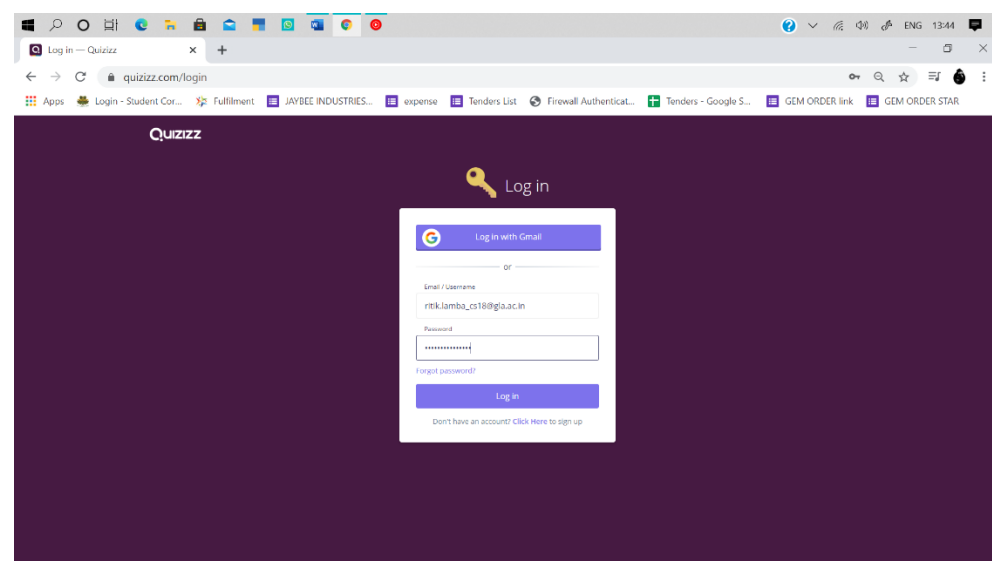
ENG 13:44

Log in — Quizizz ×
+

quizizz.com/login

Apps Login - Student Cor... Fulfilment JAYBEE INDUSTRIES... expense Tenders List Firewall Authenticat... Tenders - Google S... GEM ORDER link GEM ORDER STAR

QUIZIZZ

Log in

Log in with Gmail

or

Email / Username

ritik.lamba_cs18@gla.ac.in

Password

•••••••••••••••

Forgot password?

Log in

Don't have an account? Click Here to sign up